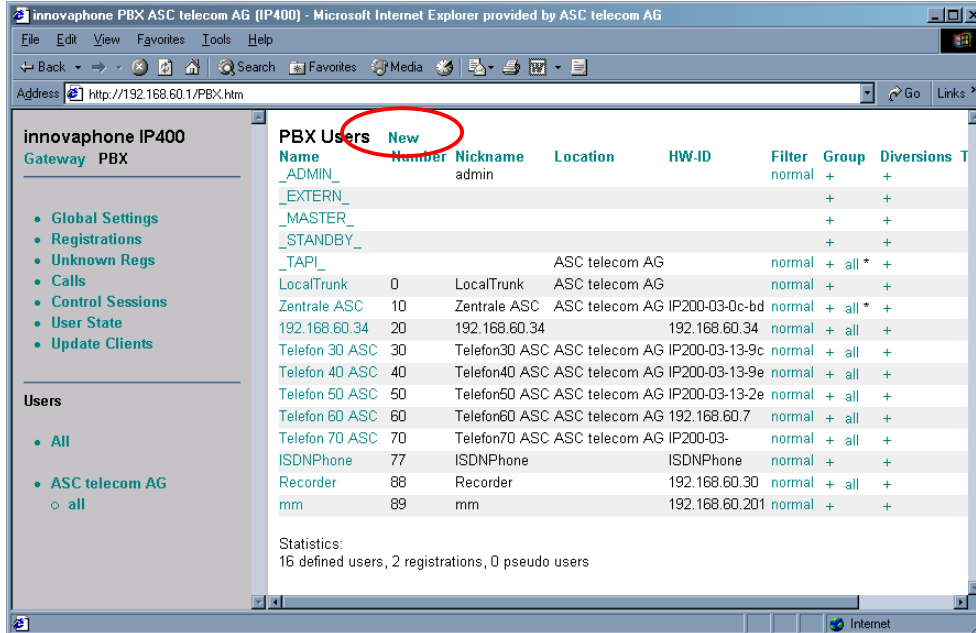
innovaphone PBX ASC telecom AG (IP400) - Microsoft Internet Explorer provided by ASC telecom AG

File Edit View Favorites Tools Help

Back Search Favorites Media

Address http://192.168.60.1/PBX.htm Go Links

innovaphone IP400
Gateway PBX

- Global Settings
- Registrations
- Unknown Regs
- Calls
- Control Sessions
- User State
- Update Clients

Users

- All

- ASC telecom AG
  - all

PBX Users New

| Name | Number | Nickname | Location | HW-ID | Filter | Group | Diversions |
|---|---|---|---|---|---|---|---|
| _ADMIN_ | | admin | | | normal | + | + |
| _EXTERN_ | | | | | | + | + |
| _MASTER_ | | | | | | + | + |
| _STANDBY_ | | | | | | + | + |
| _TAPI_ | | | ASC telecom AG | | normal | + all * | + |
| LocalTrunk | 0 | LocalTrunk | ASC telecom AG | | normal | + | + |
| Zentrale ASC | 10 | Zentrale ASC | ASC telecom AG | IP200-03-0c-bd | normal | + all * | + |
| 192.168.60.34 | 20 | 192.168.60.34 | | 192.168.60.34 | normal | + all | + |
| Telefon 30 ASC | 30 | Telefon30 ASC | ASC telecom AG | IP200-03-13-9c | normal | + all | + |
| Telefon 40 ASC | 40 | Telefon40 ASC | ASC telecom AG | IP200-03-13-9e | normal | + all | + |
| Telefon 50 ASC | 50 | Telefon50 ASC | ASC telecom AG | IP200-03-13-2e | normal | + all | + |
| Telefon 60 ASC | 60 | Telefon60 ASC | ASC telecom AG | 192.168.60.7 | normal | + all | + |
| Telefon 70 ASC | 70 | Telefon70 ASC | ASC telecom AG | IP200-03- | normal | + all | + |
| ISDNPhone | 77 | ISDNPhone | | ISDNPhone | normal | + | + |
| Recorder | 88 | Recorder | | 192.168.60.30 | normal | + all | + |
| mm | 89 | mm | | 192.168.60.201 | normal | + | + |

Statistics:
16 defined users, 2 registrations, 0 pseudo users

Internet